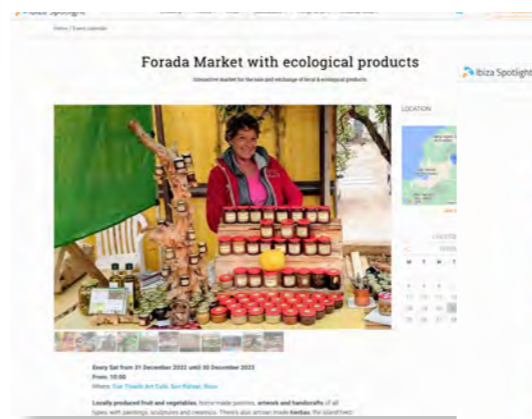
Ibiza Spotlight

Home / Event calendar

Forada Market with ecological products

Alternative market for the sale and exchange of local & ecological products

LOCATION

Ibiza Spotlight

Every Sat from 31 December 2022 until 30 December 2023
From: 10:00
Where: Can Tirada Art Café, Sant Rafael, Ibiza

Locally produced fruit and vegetables, home-made pastries, artwork and handicrafts of all types, with paintings, sculptures and ceramics. There's also artisan-made hierbas, the island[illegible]

M T W
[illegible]